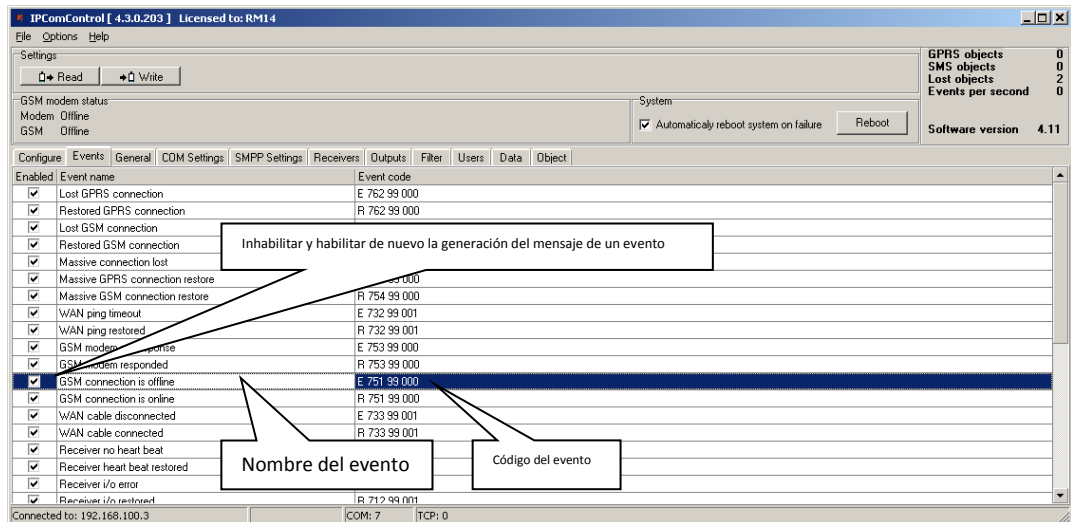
IPComControl [ 4.3.0.203 ] Licensed to: RM14

File Options Help

Settings

Read Write

GSM modem status
Modem Offline
GSM Offline

System
Automaticaly reboot system on failure
Reboot

GPRS objects 0
SMS objects 0
Lost objects 2
Events per second 0

Software version 4.11

Configure Events General COM Settings SMPP Settings Receivers Outputs Filter Users Data Object

| Enabled | Event name | Event code |
|---|---|---|
| ☑ | Lost GPRS connection | E 762 99 000 |
| ☑ | Restored GPRS connection | R 762 99 000 |
| ☑ | Lost GSM connection | |
| ☑ | Restored GSM connection | |
| ☑ | Massive connection lost | |
| ☑ | Massive GPRS connection restore | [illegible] 000 |
| ☑ | Massive GSM connection restore | R 754 99 000 |
| ☑ | WAN ping timeout | E 732 99 001 |
| ☑ | WAN ping restored | R 732 99 001 |
| ☑ | GSM modem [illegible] response | E 753 99 000 |
| ☑ | GSM modem responded | R 753 99 000 |
| ☑ | GSM connection is offline | E 751 99 000 |
| ☑ | GSM connection is online | R 751 99 000 |
| ☑ | WAN cable disconnected | E 733 99 001 |
| ☑ | WAN cable connected | R 733 99 001 |
| ☑ | Receiver no heart beat | |
| ☑ | Receiver heart beat restored | |
| ☑ | Receiver i/o error | |
| ☑ | Receiver i/o restored | R 712 99 001 |

Inhabilitar y habilitar de nuevo la generación del mensaje de un evento

Nombre del evento

Código del evento

Connected to: 192.168.100.3 COM: 7 TCP: 0